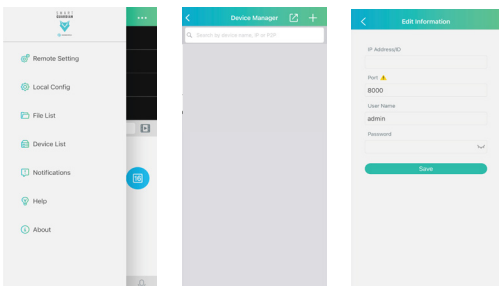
Remote Setting

Local Config

File List

Device List

Notifications

Help

About

Device Manager

Search by device name, IP or P2P

Edit Information

IP Address/ID

Port

8000

User Name

admin

Password

Save